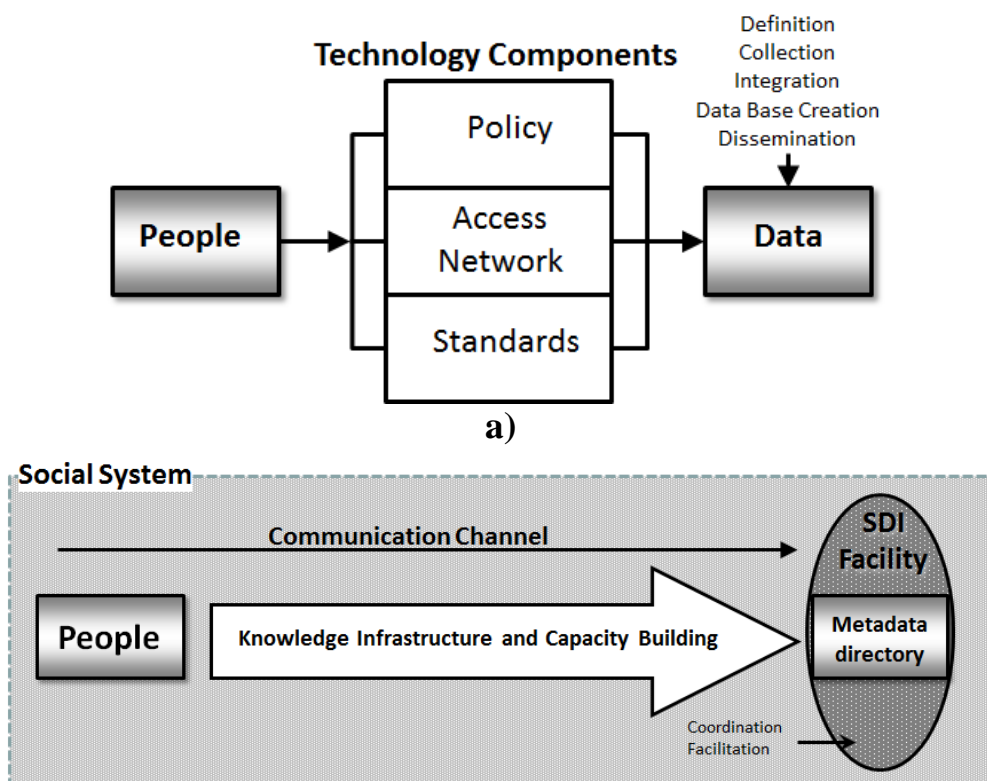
Technology Components

Definition
Collection
Integration
Data Base Creation
Dissemination

People

Policy

Access Network

Standards

Data

a)

Social System

Communication Channel

SDI Facility

People

Knowledge Infrastructure and Capacity Building

Metadata directory

Coordination
Facilitation